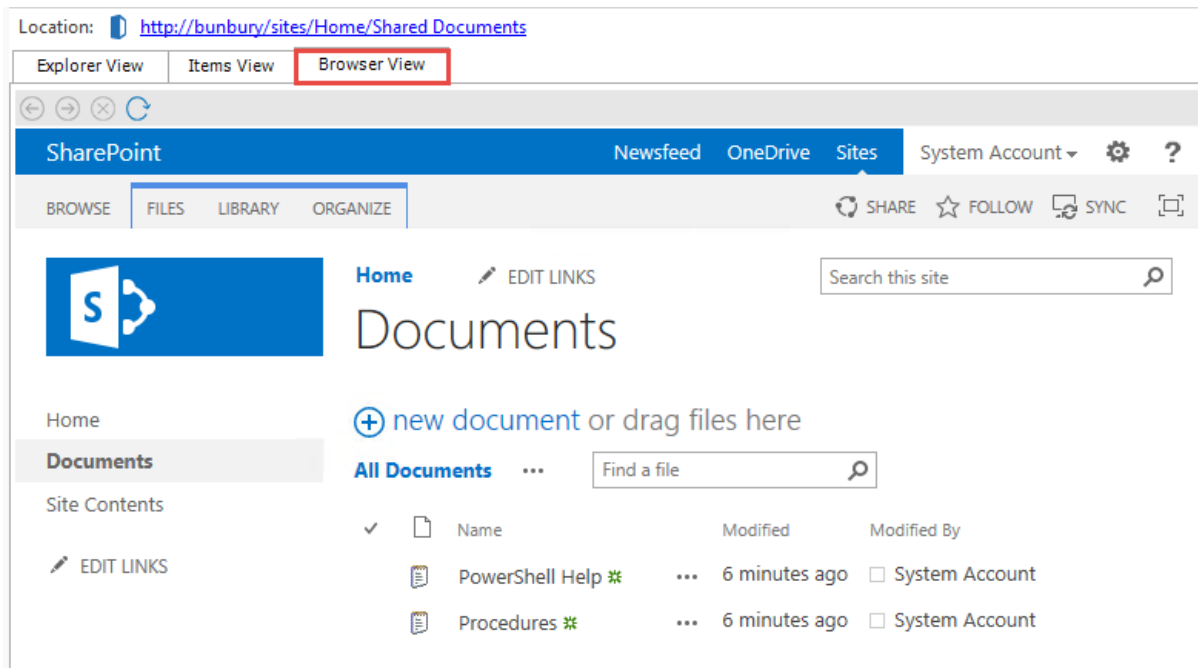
Location: http://bunbury/sites/Home/Shared Documents

Explorer View | Items View | Browser View

SharePoint Newsfeed OneDrive Sites System Account ?

BROWSE FILES LIBRARY ORGANIZE SHARE FOLLOW SYNC

Home EDIT LINKS

Search this site

Documents

Home
Documents
Site Contents
EDIT LINKS

new document or drag files here

All Documents ··· Find a file

| ✓ | | Name | | Modified | Modified By |
|---|---|---|---|---|---|
| | | PowerShell Help | ··· | 6 minutes ago | System Account |
| | | Procedures | ··· | 6 minutes ago | System Account |